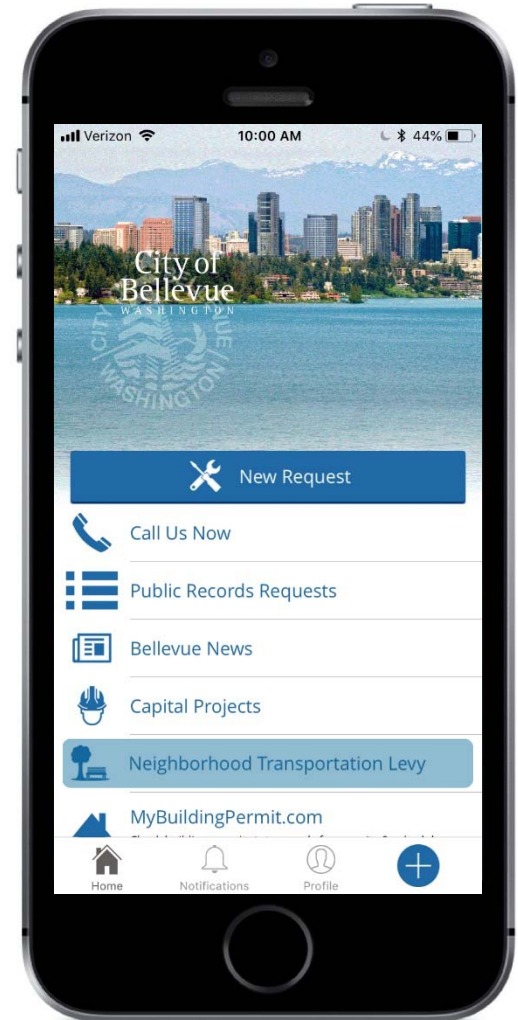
Verizon 10:00 AM 44%

City of Bellevue
WASHINGTON

CITY OF BELLEVUE WASHINGTON

New Request

Call Us Now

Public Records Requests

Bellevue News

Capital Projects

Neighborhood Transportation Levy

MyBuildingPermit.com

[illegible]

Home

Notifications

Profile